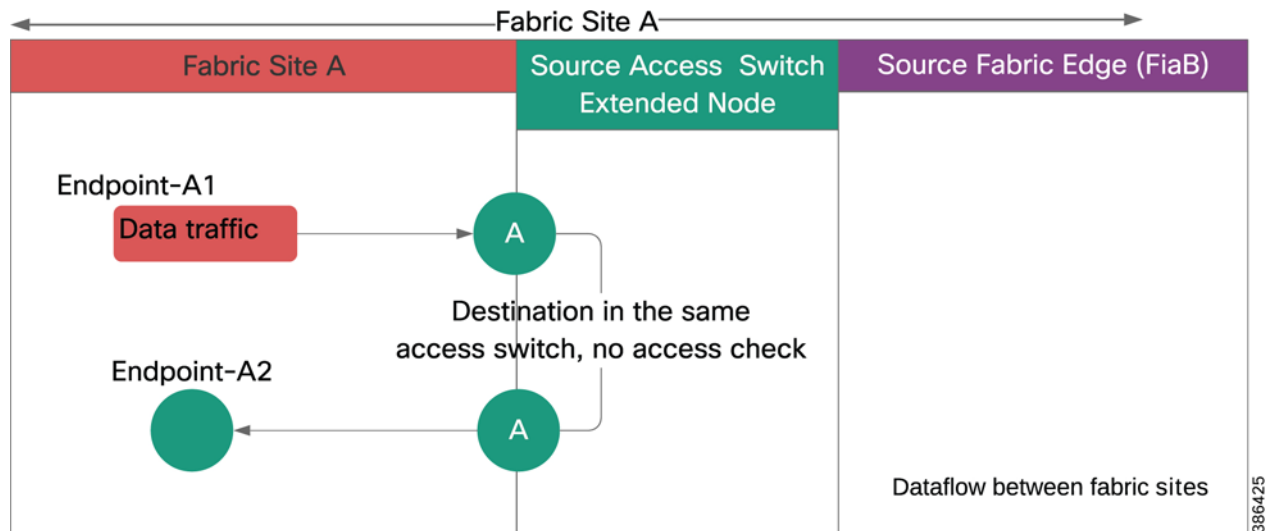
Fabric Site A

Fabric Site A

Source Access Switch Extended Node

Source Fabric Edge (FiaB)

Endpoint-A1

Data traffic

A

Destination in the same access switch, no access check

Endpoint-A2

A

Dataflow between fabric sites

386425